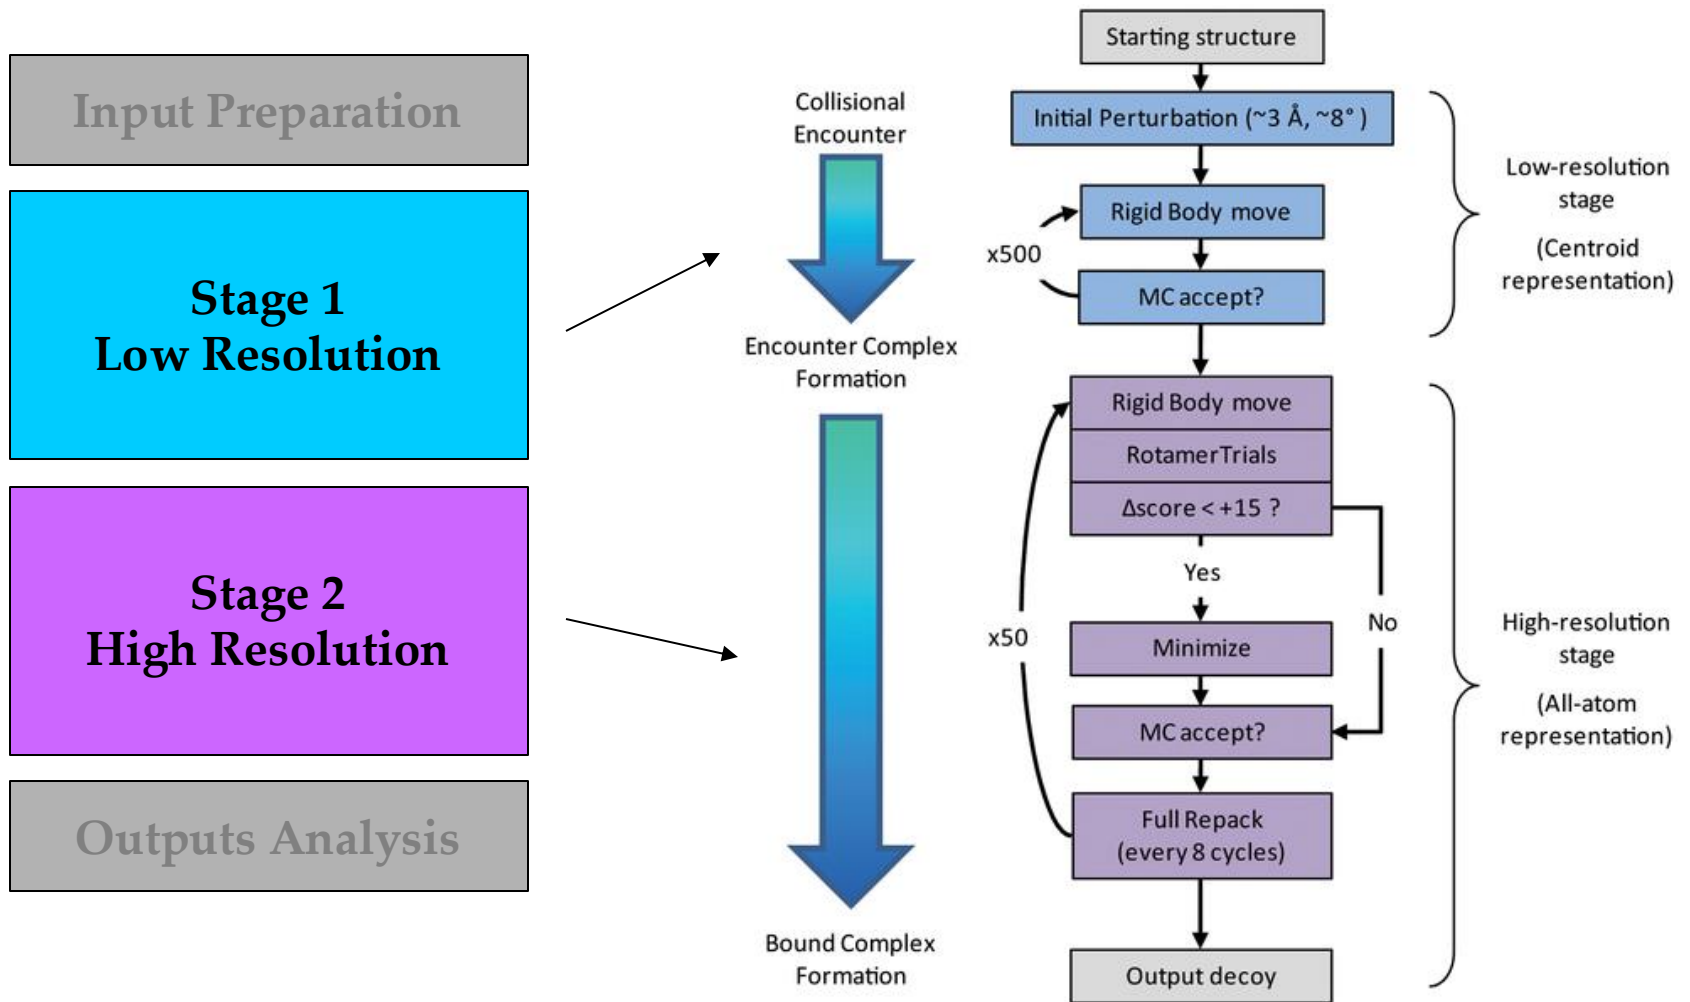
Input Preparation

Stage 1
Low Resolution

Stage 2
High Resolution

Outputs Analysis

Collisional Encounter

Encounter Complex Formation

Bound Complex Formation

Starting structure

Initial Perturbation (~3 Å, ~8° )

Rigid Body move

x500

MC accept?

Low-resolution stage

(Centroid representation)

Rigid Body move

RotamerTrials

Δscore < +15 ?

Yes

No

x50

Minimize

MC accept?

Full Repack (every 8 cycles)

High-resolution stage

(All-atom representation)

Output decoy